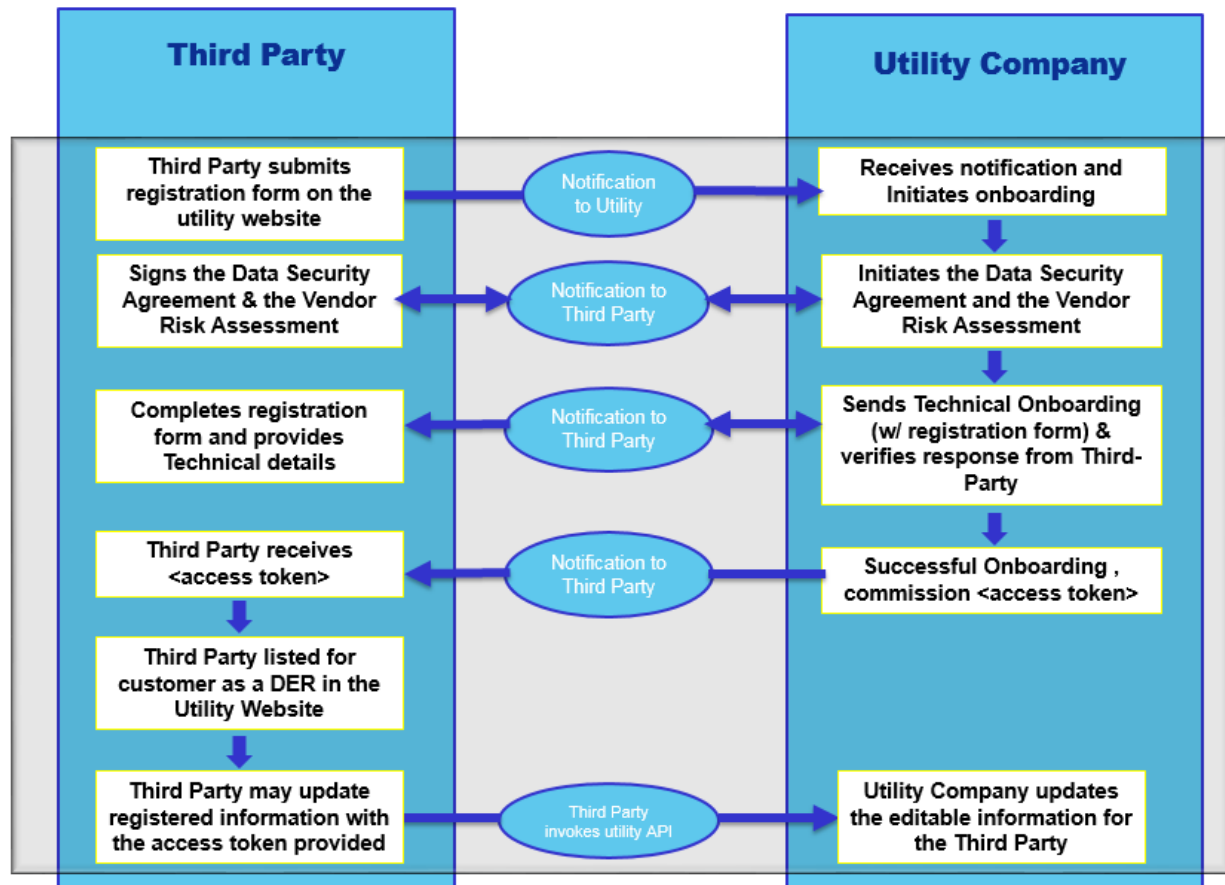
Third Party

Utility Company

Third Party submits registration form on the utility website

Notification to Utility

Receives notification and Initiates onboarding

Signs the Data Security Agreement & the Vendor Risk Assessment

Notification to Third Party

Initiates the Data Security Agreement and the Vendor Risk Assessment

Completes registration form and provides Technical details

Notification to Third Party

Sends Technical Onboarding (w/ registration form) & verifies response from Third-Party

Third Party receives <access token>

Notification to Third Party

Successful Onboarding , commission <access token>

Third Party listed for customer as a DER in the Utility Website

Third Party may update registered information with the access token provided

Third Party invokes utility API

Utility Company updates the editable information for the Third Party